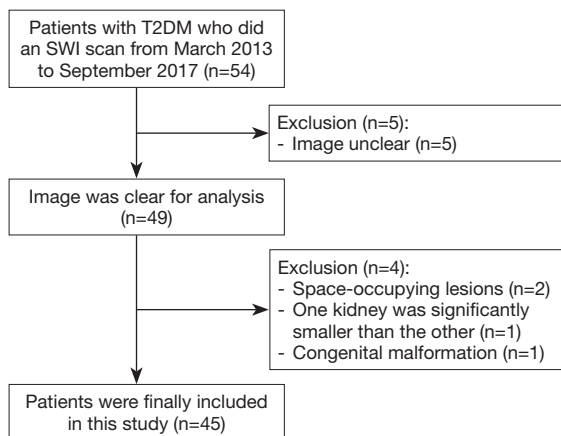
Patients with T2DM who did an SWI scan from March 2013 to September 2017 (n=54)

Exclusion (n=5):
- Image unclear (n=5)

Image was clear for analysis (n=49)

Exclusion (n=4):
- Space-occupying lesions (n=2)
- One kidney was significantly smaller than the other (n=1)
- Congenital malformation (n=1)

Patients were finally included in this study (n=45)